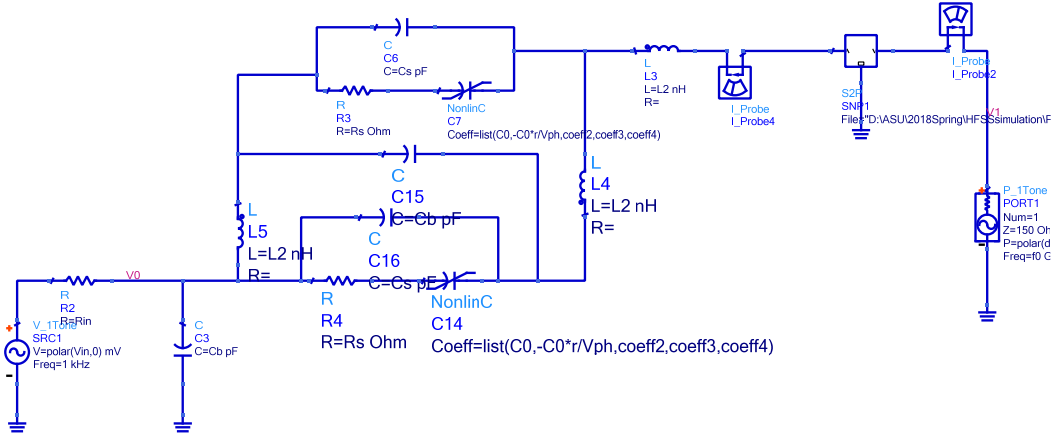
C
C6
C=Cs pF

R
R3
R=Rs Ohm

NonlinC
C7
Coeff=list(C0,-C0*r/Vph,coeff2,coeff3,coeff4)

L
L3
L=L2 nH
R=

I_Probe
I_Probe4

S2P
SNP1
File="D:\ASU\2018Spring\HFSSsimulation\F

I_Probe
I_Probe2

V1

C
C15
C=Cb pF

L
L4
L=L2 nH
R=

L
L5
L=L2 nH
R=

C
C16
C=Cs pF

P_1Tone
PORT1
Num=1
Z=150 Oh
P=polar(d
Freq=f0 G

V0

R
R2
R=Rin

R
R4
R=Rs Ohm

NonlinC
C14
Coeff=list(C0,-C0*r/Vph,coeff2,coeff3,coeff4)

V_1Tone
SRC1
V=polar(Vin,0) mV
Freq=1 kHz

C
C3
C=Cb pF